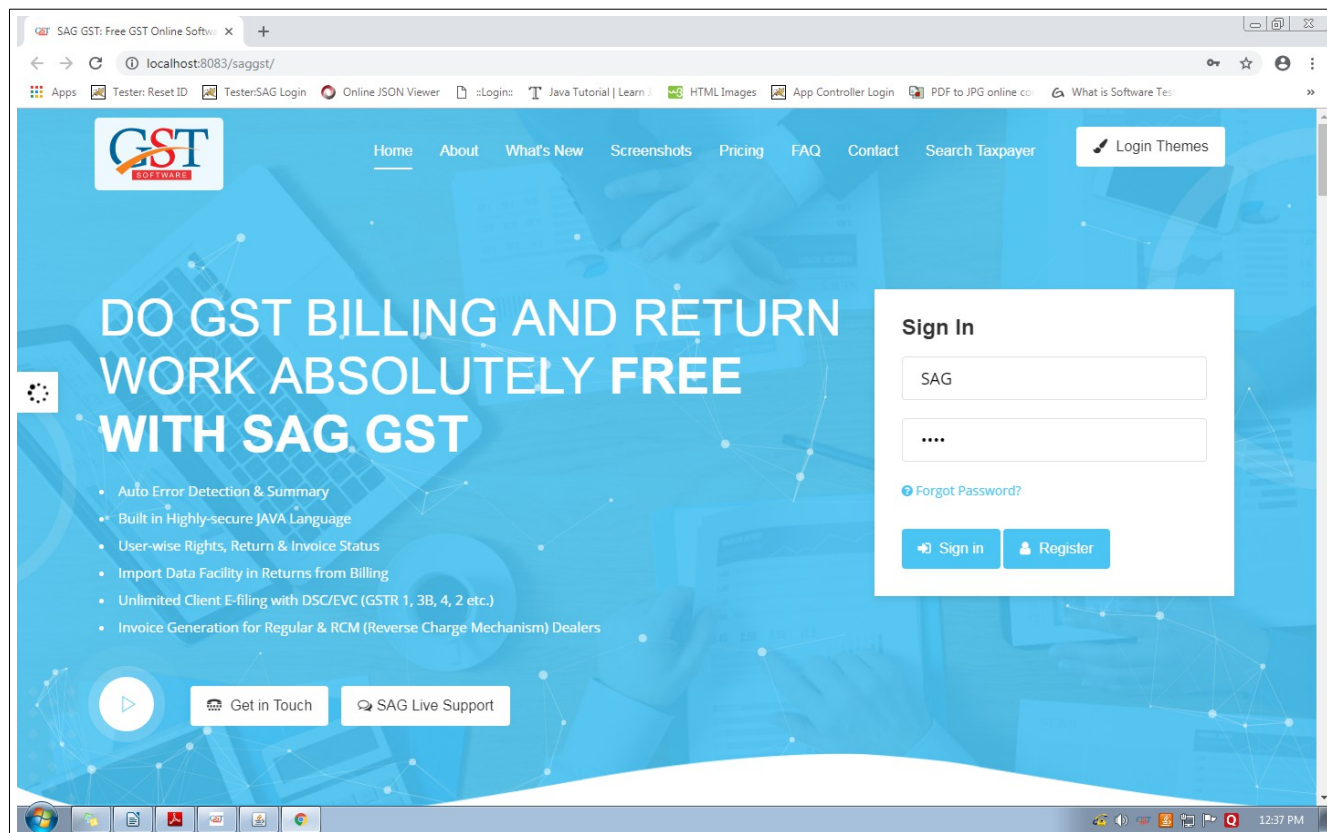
SAG GST: Free GST Online Softw ×

localhost:8083/saggst/

Apps Tester: Reset ID Tester:SAG Login Online JSON Viewer ::Login:: Java Tutorial | Learn J HTML Images App Controller Login PDF to JPG online co What is Software Tes »

GST SOFTWARE

Home About What's New Screenshots Pricing FAQ Contact Search Taxpayer

Login Themes

DO GST BILLING AND RETURN WORK ABSOLUTELY **FREE** **WITH SAG GST**

- Auto Error Detection & Summary
- Built in Highly-secure JAVA Language
- User-wise Rights, Return & Invoice Status
- Import Data Facility in Returns from Billing
- Unlimited Client E-filing with DSC/EVC (GSTR 1, 3B, 4, 2 etc.)
- Invoice Generation for Regular & RCM (Reverse Charge Mechanism) Dealers

Get in Touch SAG Live Support

Sign In

SAG

••••

Forgot Password?

Sign in Register

12:37 PM